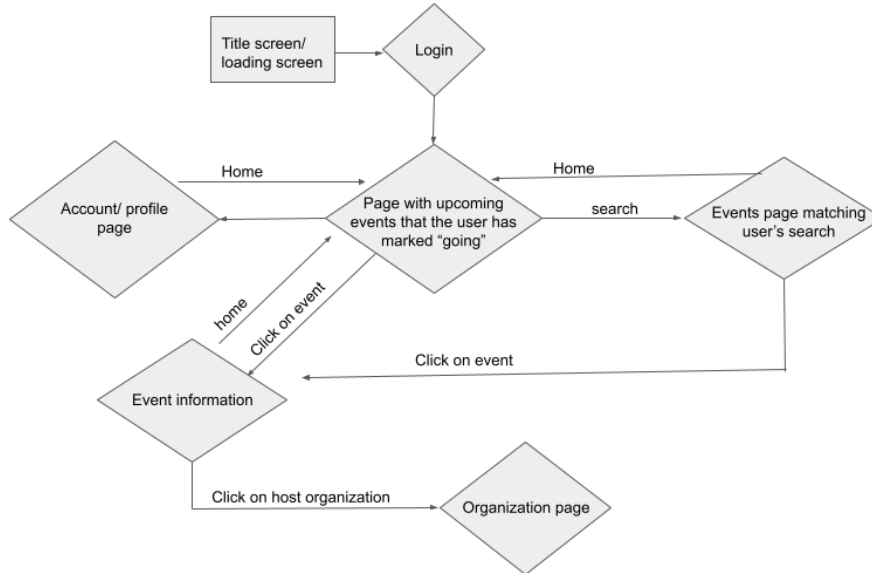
Title screen/ loading screen

Login

Home

Home

Account/ profile page

Page with upcoming events that the user has marked “going”

search

Events page matching user’s search

home

Click on event

Click on event

Event information

Click on host organization

Organization page